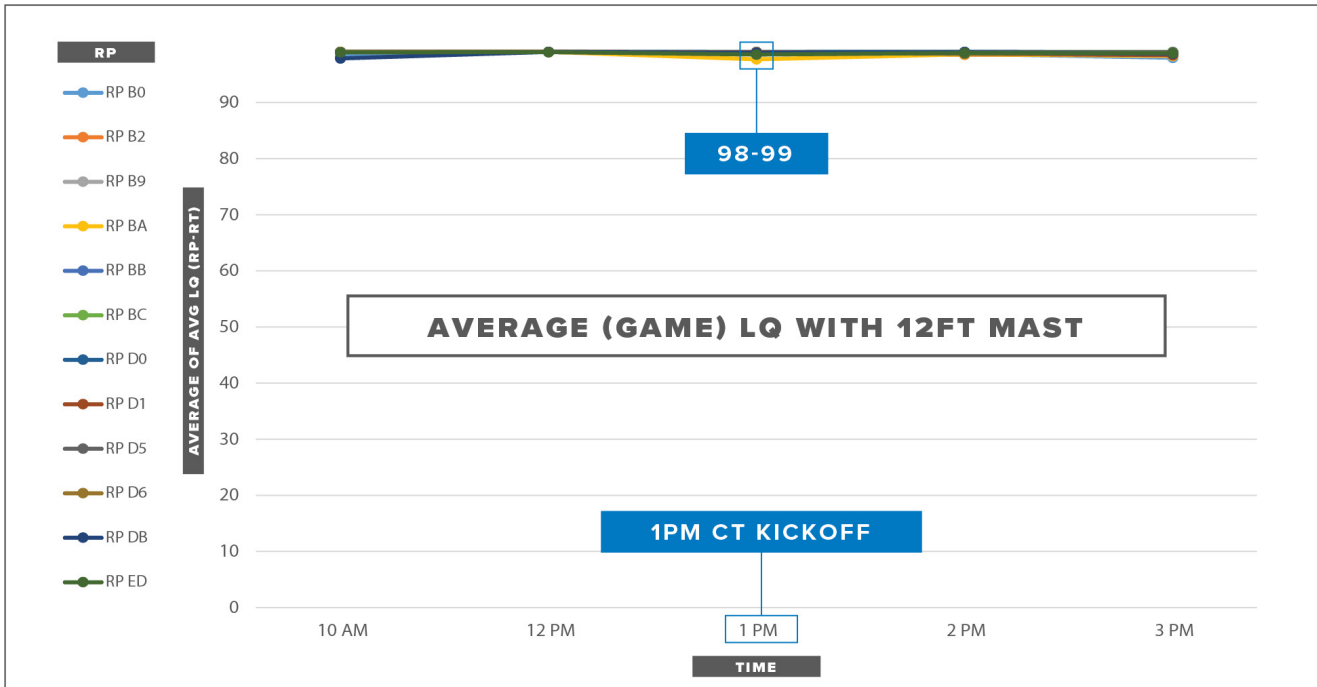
RP

RP B0
RP B2
RP B9
RP BA
RP BB
RP BC
RP D0
RP D1
RP D5
RP D6
RP DB
RP ED

AVERAGE OF AVG LQ (RP-RT)

90
80
70
60
50
40
30
20
10
0

98-99

AVERAGE (GAME) LQ WITH 12FT MAST

1PM CT KICKOFF

10 AM
12 PM
1 PM
2 PM
3 PM

TIME